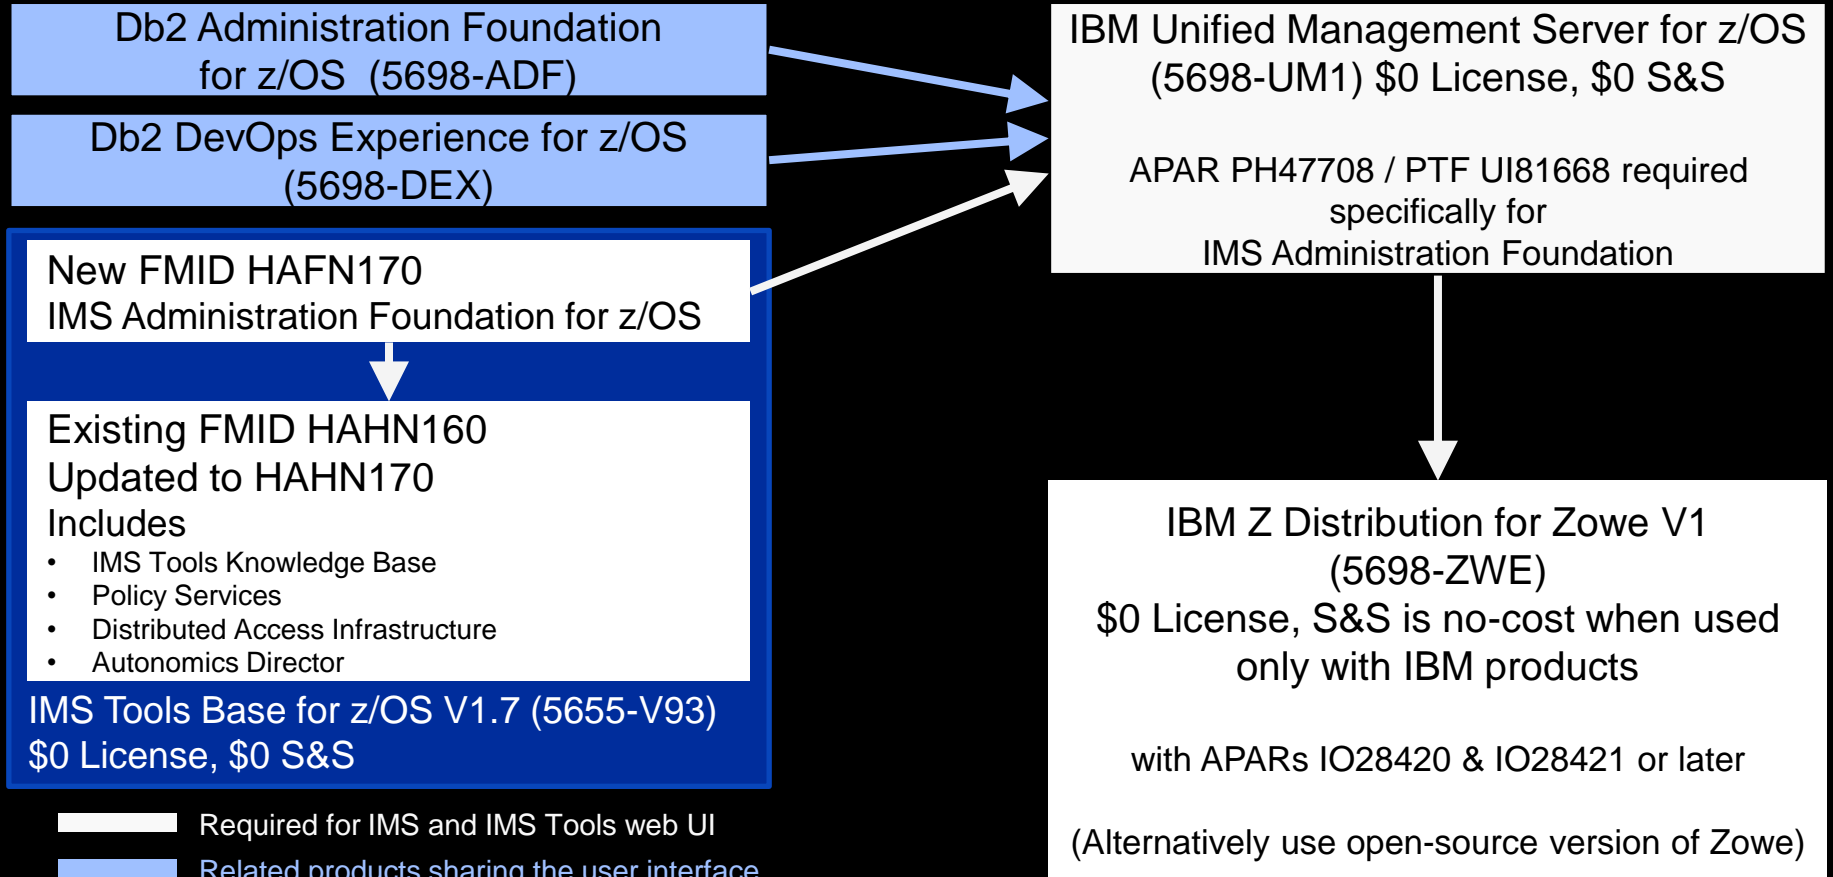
Db2 Administration Foundation for z/OS (5698-ADF)

Db2 DevOps Experience for z/OS (5698-DEX)

New FMID HAFN170
IMS Administration Foundation for z/OS

Existing FMID HAHN160
Updated to HAHN170
Includes
• IMS Tools Knowledge Base
• Policy Services
• Distributed Access Infrastructure
• Autonomics Director

IMS Tools Base for z/OS V1.7 (5655-V93)
$0 License, $0 S&S

Required for IMS and IMS Tools web UI

Related products sharing the user interface

IBM Unified Management Server for z/OS (5698-UM1) $0 License, $0 S&S

APAR PH47708 / PTF UI81668 required specifically for IMS Administration Foundation

IBM Z Distribution for Zowe V1 (5698-ZWE)
$0 License, S&S is no-cost when used only with IBM products

with APARs IO28420 & IO28421 or later

(Alternatively use open-source version of Zowe)